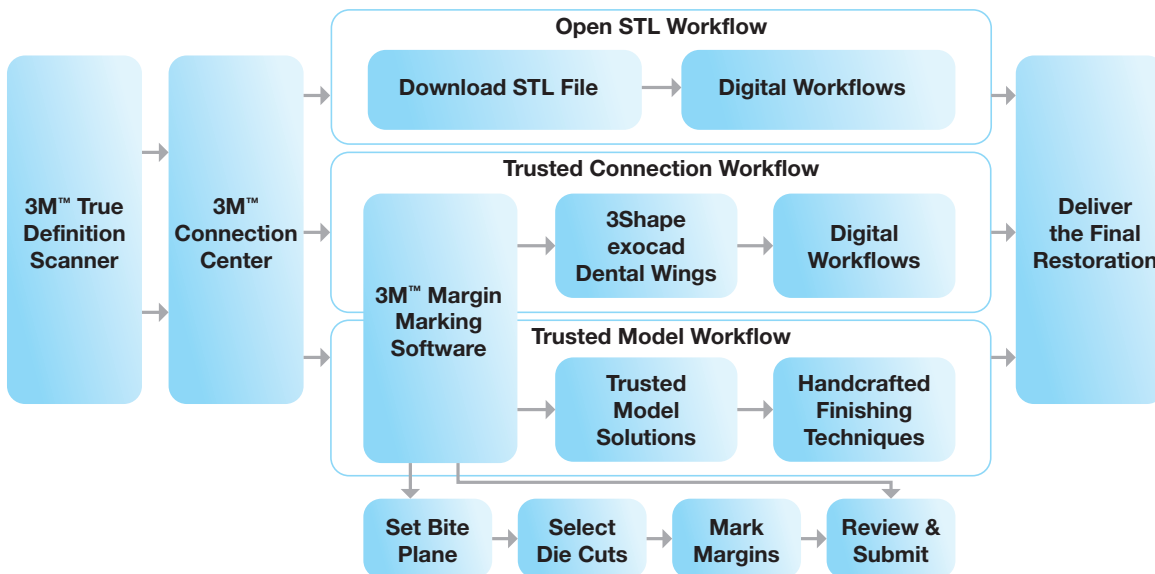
3M™ True Definition Scanner

3M™ Connection Center

Open STL Workflow

Download STL File

Digital Workflows

Trusted Connection Workflow

3M™ Margin Marking Software

3Shape exocad Dental Wings

Digital Workflows

Trusted Model Workflow

Trusted Model Solutions

Handcrafted Finishing Techniques

Deliver the Final Restoration

Set Bite Plane

Select Die Cuts

Mark Margins

Review & Submit